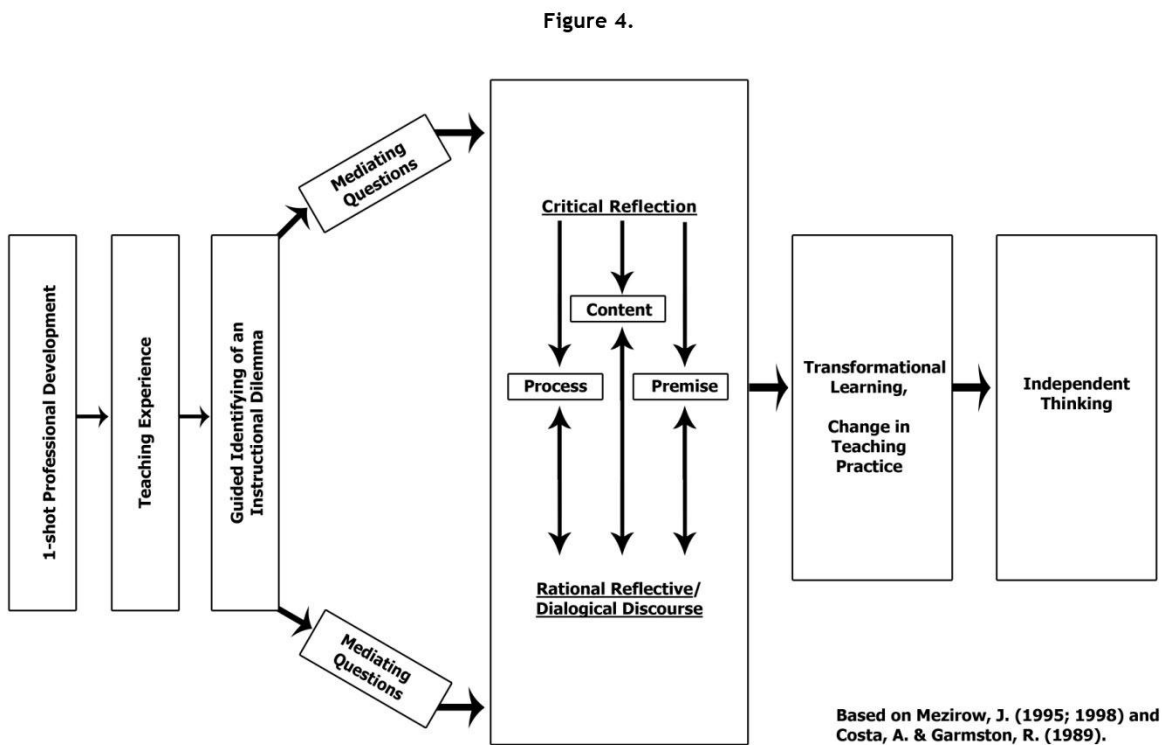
Figure 4.

1-shot Professional Development

Teaching Experience

Guided Identifying of an Instructional Dilemma

Mediating Questions

Mediating Questions

Critical Reflection

Content

Process

Premise

Rational Reflective/ Dialogical Discourse

Transformational Learning,

Change in Teaching Practice

Independent Thinking

Based on Mezirow, J. (1995; 1998) and Costa, A. & Garmston, R. (1989).